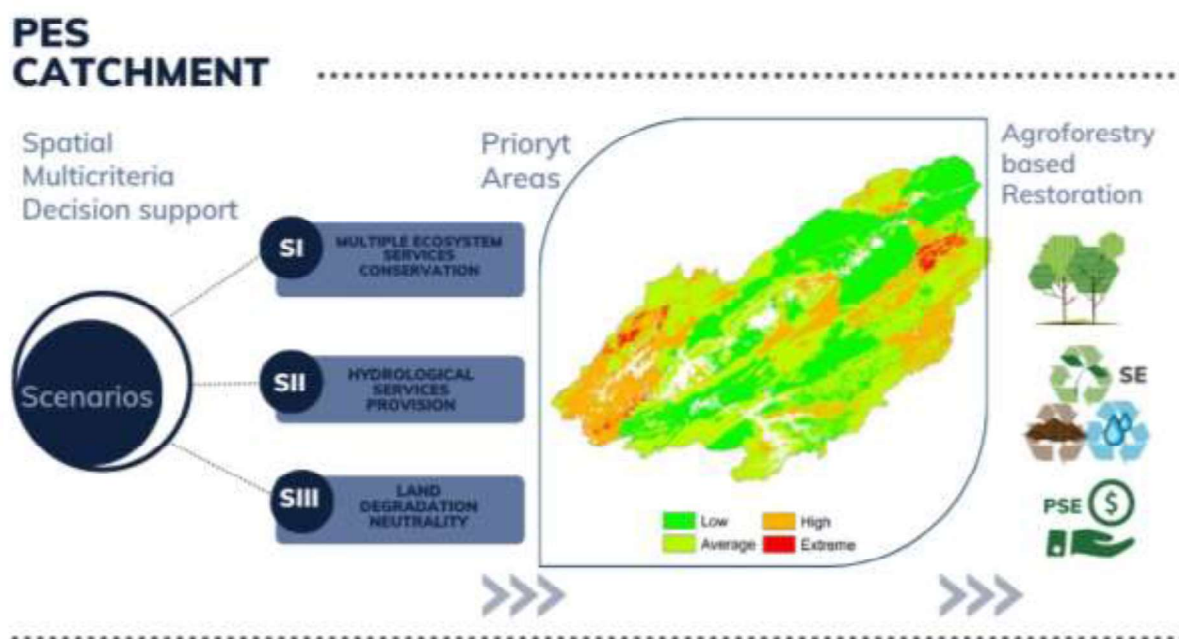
PES
CATCHMENT

Spatial
Multicriteria
Decision support

Scenarios

SI MULTIPLE ECOSYSTEM SERVICES CONSERVATION

SII HYDROLOGICAL SERVICES PROVISION

SIII LAND DEGRADATION NEUTRALITY

Prioryt
Areas

Low
High
Average
Extreme

Agroforestry
based
Restoration

SE

PSE $